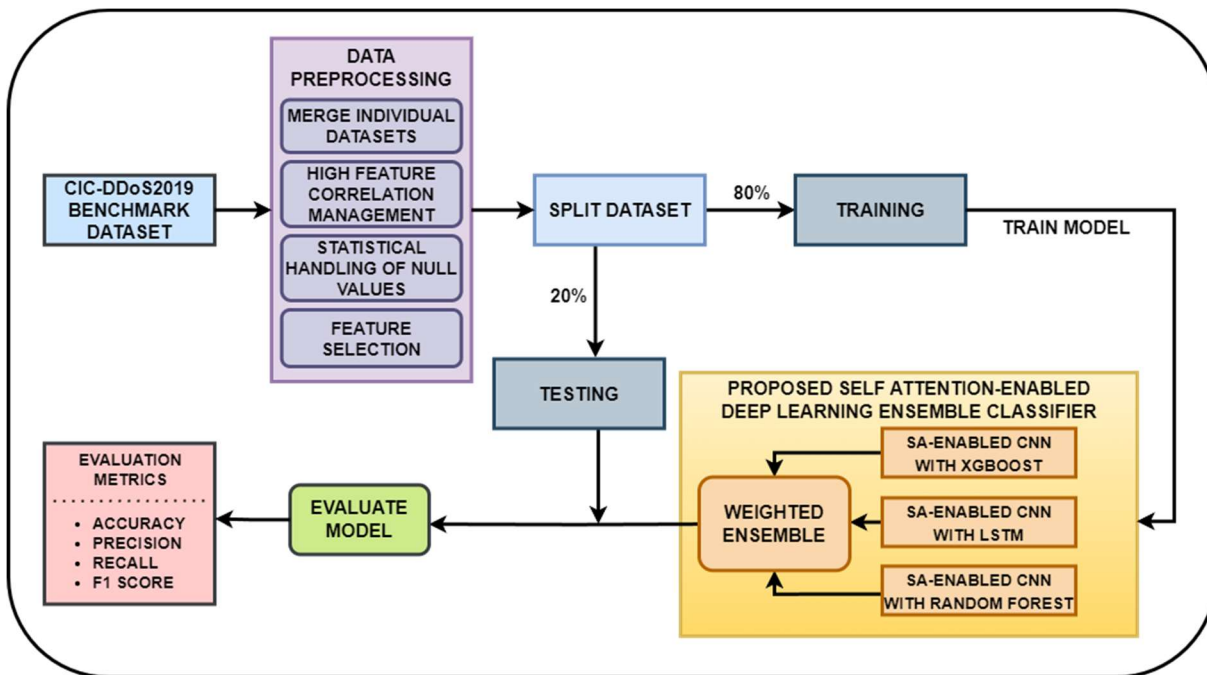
CIC-DDoS2019 BENCHMARK DATASET

DATA PREPROCESSING

MERGE INDIVIDUAL DATASETS

HIGH FEATURE CORRELATION MANAGEMENT

STATISTICAL HANDLING OF NULL VALUES

FEATURE SELECTION

SPLIT DATASET

80%

TRAINING

TRAIN MODEL

20%

TESTING

PROPOSED SELF ATTENTION-ENABLED DEEP LEARNING ENSEMBLE CLASSIFIER

SA-ENABLED CNN WITH XGBOOST

WEIGHTED ENSEMBLE

SA-ENABLED CNN WITH LSTM

SA-ENABLED CNN WITH RANDOM FOREST

EVALUATE MODEL

EVALUATION METRICS

• ACCURACY
• PRECISION
• RECALL
• F1 SCORE